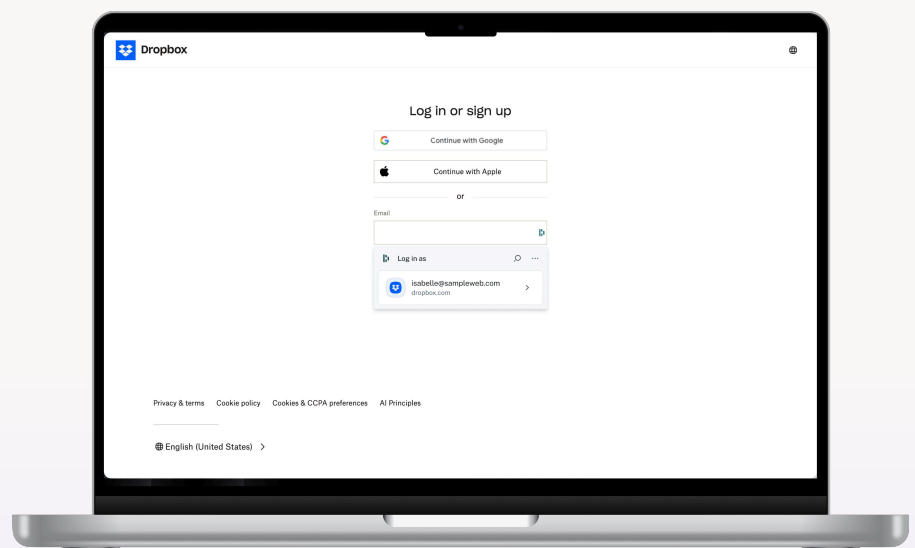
Dropbox

Log in or sign up

Continue with Google

Continue with Apple

or

Email

Log in as

isabelle@sampleweb.com
dropbox.com

Privacy & terms Cookie policy Cookies & CCPA preferences AI Principles

English (United States)